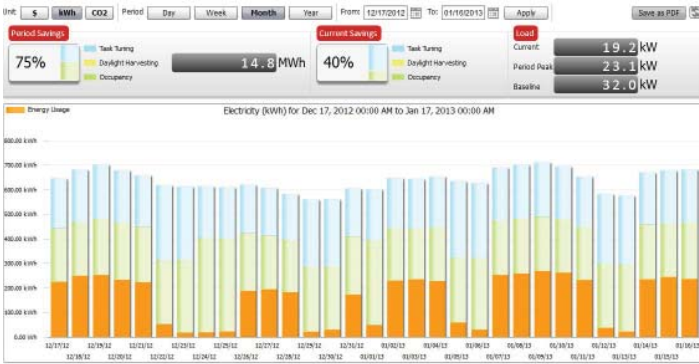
Unit $ kWh CO2 Period Day Week Month Year From 12/17/2012 To 01/16/2013 Apply Save as PDF

Period Savings
75%
Task Tuning
Daylight Harvesting
Occupancy
14.8 MWh

Current Savings
40%
Task Tuning
Daylight Harvesting
Occupancy

Load
Current 19.2 kW
Period Peak 23.1 kW
Baseline 32.0 kW

Energy Usage
Electricity (kWh) for Dec 17, 2012 00:00 AM to Jan 17, 2013 00:00 AM

800.00 kWh
700.00 kWh
600.00 kWh
500.00 kWh
400.00 kWh
300.00 kWh
200.00 kWh
100.00 kWh
0.00 kWh

12/17/12 12/18/12 12/19/12 12/20/12 12/21/12 12/22/12 12/23/12 12/24/12 12/25/12 12/26/12 12/27/12 12/28/12 12/29/12 12/30/12 12/31/12 01/01/13 01/02/13 01/03/13 01/04/13 01/05/13 01/06/13 01/07/13 01/08/13 01/09/13 01/10/13 01/11/13 01/12/13 01/13/13 01/14/13 01/15/13 01/16/13